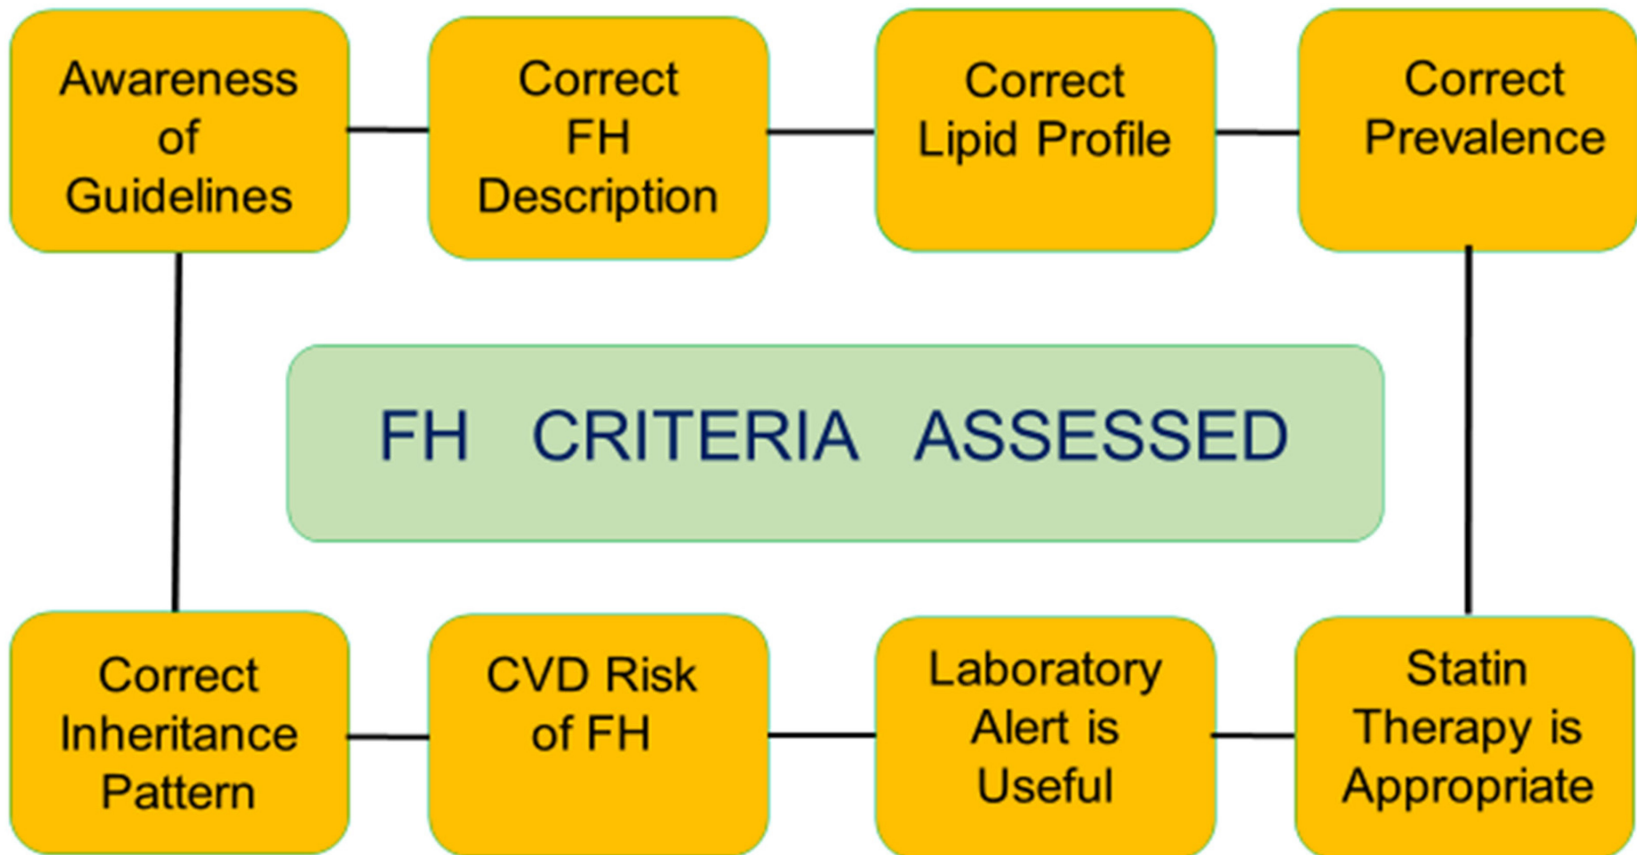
Awareness of Guidelines

Correct FH Description

Correct Lipid Profile

Correct Prevalence

FH CRITERIA ASSESSED

Correct Inheritance Pattern

CVD Risk of FH

Laboratory Alert is Useful

Statin Therapy is Appropriate